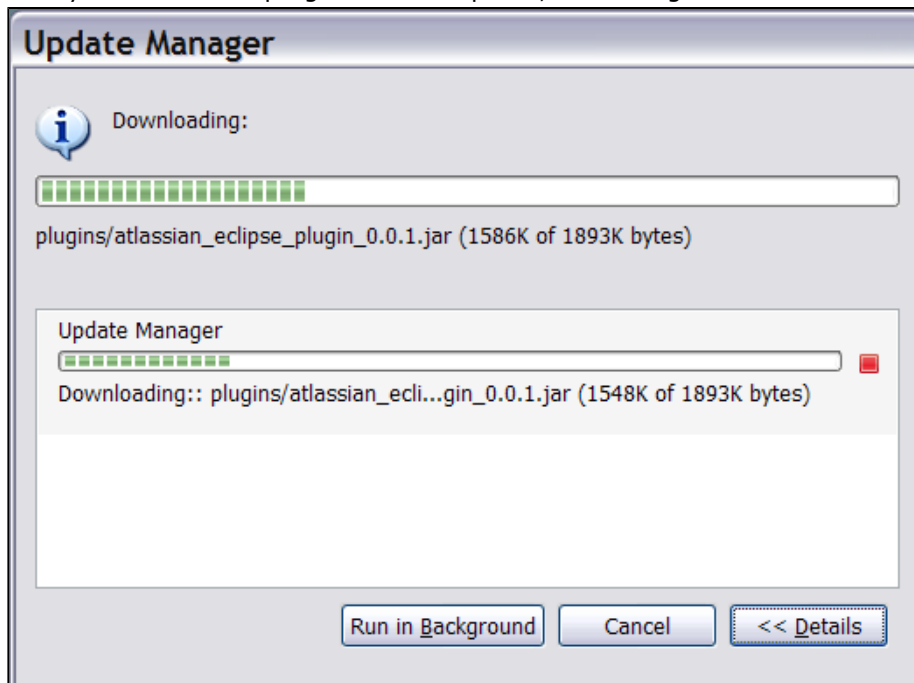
Update Manager

Downloading:

plugins/atlassian_eclipse_plugin_0.0.1.jar (1586K of 1893K bytes)

Update Manager

Downloading:: plugins/atlassian_ecli...gin_0.0.1.jar (1548K of 1893K bytes)

Run in Background
Cancel
<< Details